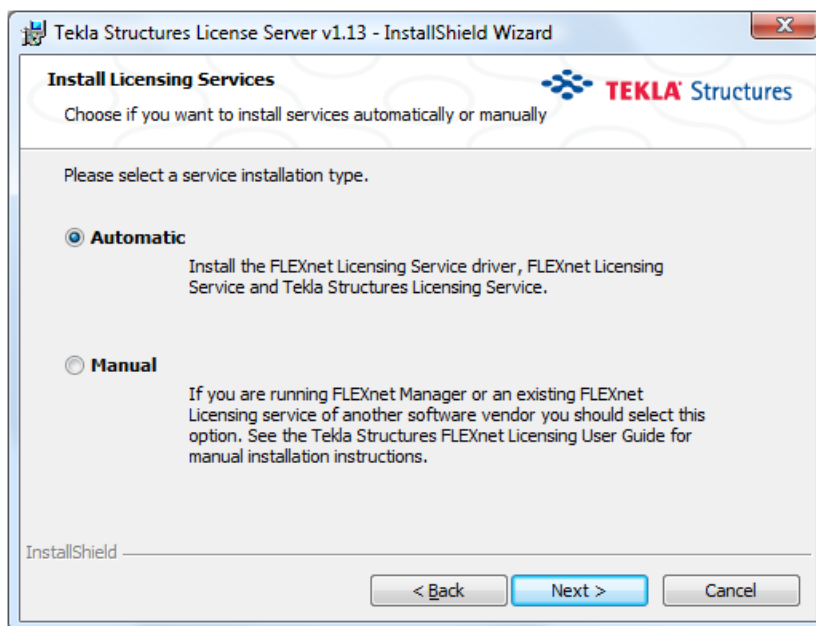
Tekla Structures License Server v1.13 - InstallShield Wizard

Install Licensing Services

Choose if you want to install services automatically or manually

TEKLA Structures

Please select a service installation type.

Automatic

Install the FLEXnet Licensing Service driver, FLEXnet Licensing Service and Tekla Structures Licensing Service.

Manual

If you are running FLEXnet Manager or an existing FLEXnet Licensing service of another software vendor you should select this option. See the Tekla Structures FLEXnet Licensing User Guide for manual installation instructions.

InstallShield

< Back

Next >

Cancel